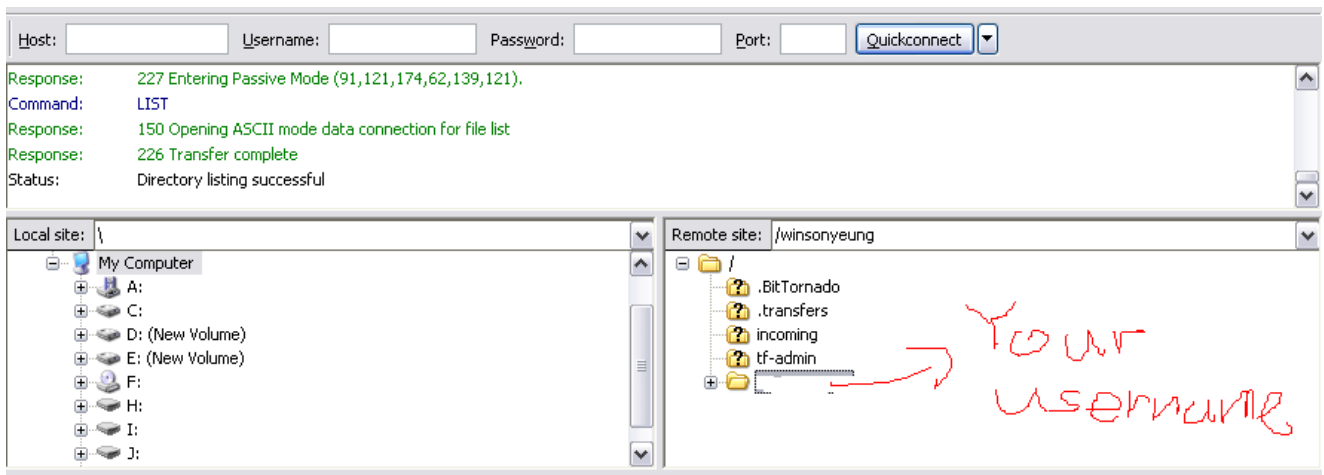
Host: Username: Password: Port: Quickconnect

Response: 227 Entering Passive Mode (91,121,174,62,139,121).
Command: LIST
Response: 150 Opening ASCII mode data connection for file list
Response: 226 Transfer complete
Status: Directory listing successful

Local site: \

My Computer
A:
C:
D: (New Volume)
E: (New Volume)
F:
H:
I:
J:

Remote site: /winsonyeung

/
.BitTornado
.transfers
incoming
tf-admin

Your Username